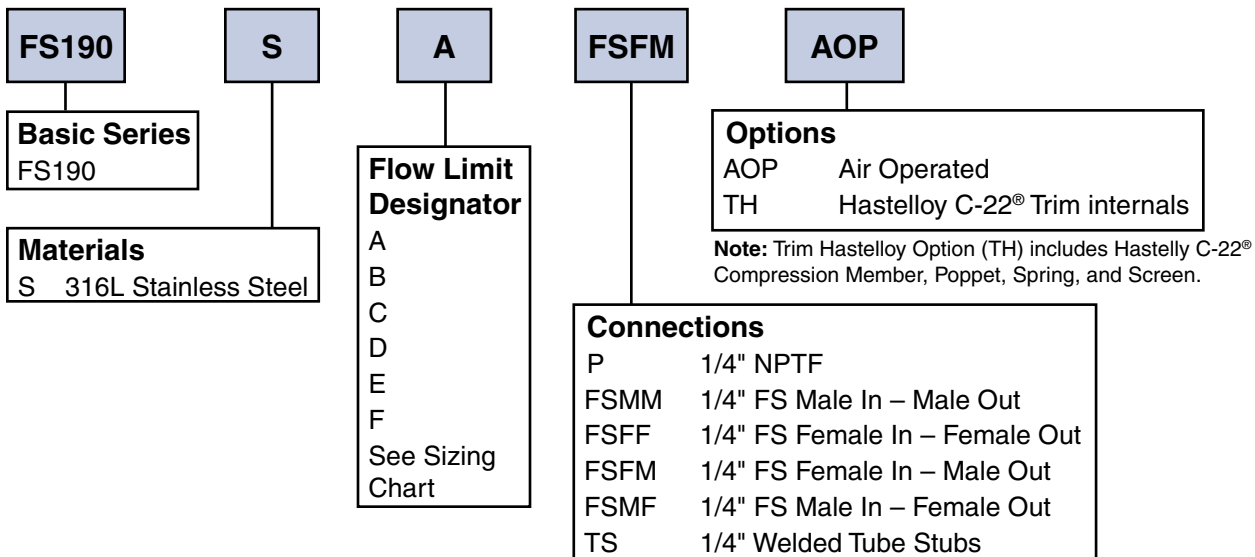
FS190

S

A

FSFM

AOP

Basic Series
FS190

Materials
S 316L Stainless Steel

Flow Limit Designator
A
B
C
D
E
F
See Sizing Chart

Connections
P 1/4" NPTF
FSMM 1/4" FS Male In – Male Out
FSFF 1/4" FS Female In – Female Out
FSFM 1/4" FS Female In – Male Out
FSMF 1/4" FS Male In – Female Out
TS 1/4" Welded Tube Stubs

Options
AOP Air Operated
TH Hastelloy C-22® Trim internals

**Note:** Trim Hastelloy Option (TH) includes Hastelly C-22® Compression Member, Poppet, Spring, and Screen.